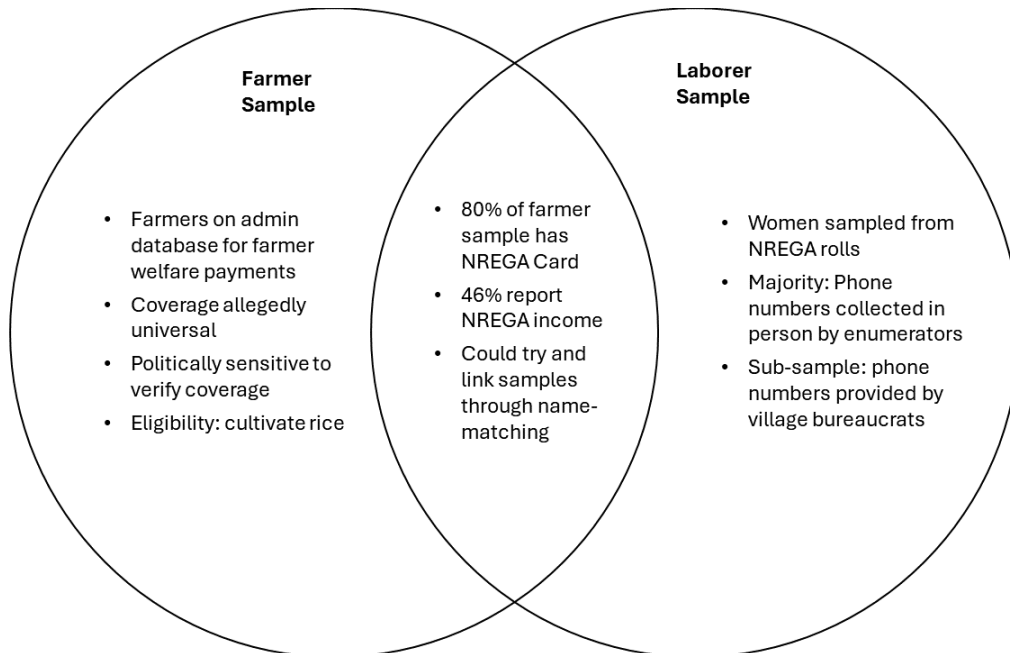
Farmer Sample

- Farmers on admin database for farmer welfare payments
- Coverage allegedly universal
- Politically sensitive to verify coverage
- Eligibility: cultivate rice

- 80% of farmer sample has NREGA Card
- 46% report NREGA income
- Could try and link samples through name-matching

Laborer Sample

- Women sampled from NREGA rolls
- Majority: Phone numbers collected in person by enumerators
- Sub-sample: phone numbers provided by village bureaucrats